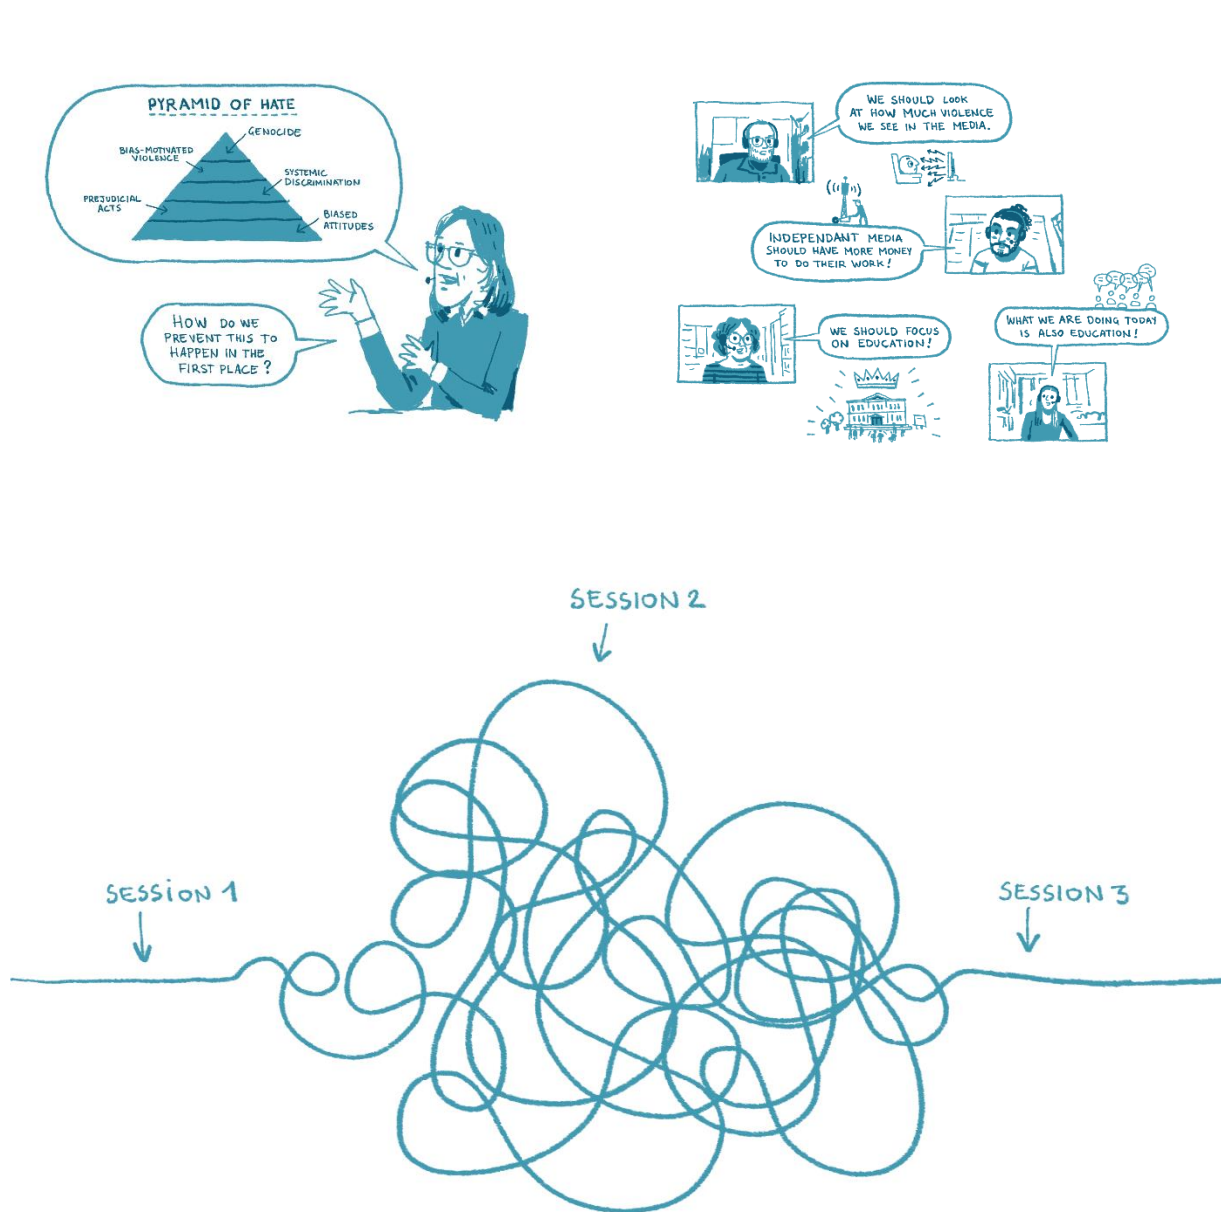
PYRAMID OF HATE

GENOCIDE

BIAS-MOTIVATED VIOLENCE

SYSTEMIC DISCRIMINATION

PREJUDICIAL ACTS

BIASED ATTITUDES

HOW DO WE PREVENT THIS TO HAPPEN IN THE FIRST PLACE?

WE SHOULD LOOK AT HOW MUCH VIOLENCE WE SEE IN THE MEDIA.

INDEPENDANT MEDIA SHOULD HAVE MORE MONEY TO DO THEIR WORK!

WE SHOULD FOCUS ON EDUCATION!

WHAT WE ARE DOING TODAY IS ALSO EDUCATION!

SESSION 2

SESSION 1

SESSION 3